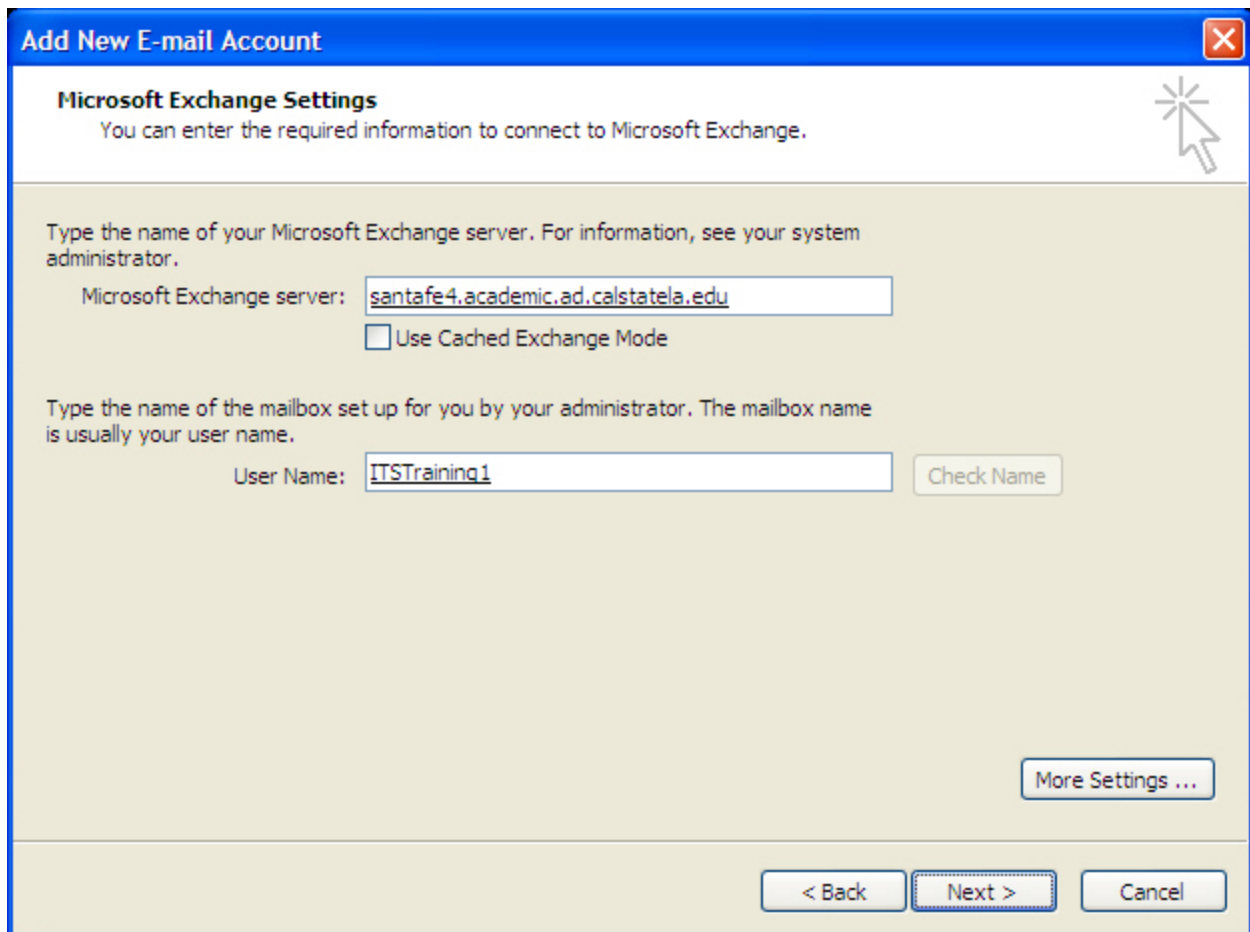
Add New E-mail Account

Microsoft Exchange Settings
You can enter the required information to connect to Microsoft Exchange.

Type the name of your Microsoft Exchange server. For information, see your system administrator.

Microsoft Exchange server: santafe4.academic.ad.calstatela.edu

Use Cached Exchange Mode

Type the name of the mailbox set up for you by your administrator. The mailbox name is usually your user name.

User Name: ITSTraining1

Check Name

More Settings ...

< Back

Next >

Cancel